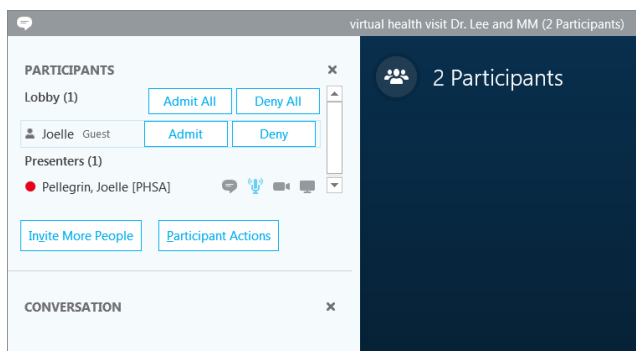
virtual health visit Dr. Lee and MM (2 Participants)

PARTICIPANTS
×
Lobby (1)
Admit All
Deny All
Joelle Guest
Admit
Deny
Presenters (1)
Pellegrin, Joelle [PHSA]

Invite More People
Participant Actions

CONVERSATION
×

2 Participants